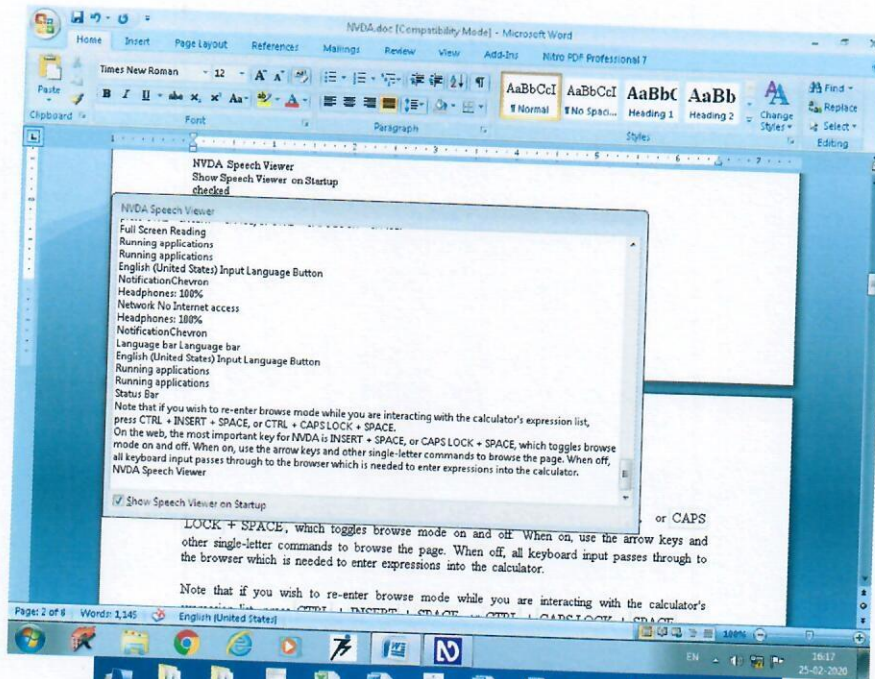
NVDA.doc [Compatibility Mode] - Microsoft Word

Home Insert Page Layout References Mailings Review View Add-Ins Nitro PDF Professional 7

Paste
Clipboard
Times New Roman 12
B I U abe x, x² Aa
Font
Paragraph
AaBbCcI ¶Normal
AaBbCcI ¶No Spaci...
AaBbC Heading 1
AaBb Heading 2
Change Styles
Styles
Find
Replace
Select
Editing

NVDA Speech Viewer
Show Speech Viewer on Startup
checked

NVDA Speech Viewer
Full Screen Reading
Running applications
Running applications
English (United States) Input Language Button
NotificationChevron
Headphones: 100%
Network No Internet access
Headphones: 100%
NotificationChevron
Language bar Language bar
English (United States) Input Language Button
Running applications
Running applications
Status Bar
Note that if you wish to re-enter browse mode while you are interacting with the calculator's expression list, press CTRL + INSERT + SPACE, or CTRL + CAPS LOCK + SPACE.
On the web, the most important key for NVDA is INSERT + SPACE, or CAPS LOCK + SPACE, which toggles browse mode on and off. When on, use the arrow keys and other single-letter commands to browse the page. When off, all keyboard input passes through to the browser which is needed to enter expressions into the calculator.
NVDA Speech Viewer

Show Speech Viewer on Startup

or CAPS LOCK + SPACE, which toggles browse mode on and off. When on, use the arrow keys and other single-letter commands to browse the page. When off, all keyboard input passes through to the browser which is needed to enter expressions into the calculator.

Note that if you wish to re-enter browse mode while you are interacting with the calculator's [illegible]

Page: 2 of 6 Words: 1,145 English (United States) 100%

EN 26:17 25-02-2020